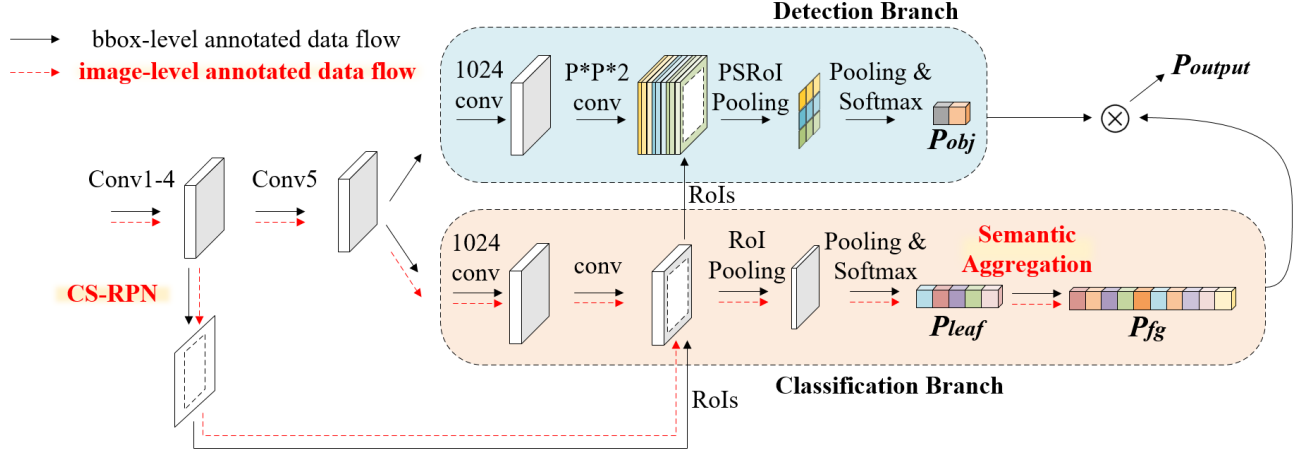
bbox-level annotated data flow
image-level annotated data flow

Detection Branch

1024 conv

P*P*2 conv

PSRoI Pooling

Pooling & Softmax

$P_{obj}$

$P_{output}$

$\otimes$

Conv1-4

Conv5

RoIs

CS-RPN

1024 conv

conv

RoI Pooling

Pooling & Softmax

Semantic Aggregation

$P_{leaf}$

$P_{fg}$

Classification Branch

RoIs